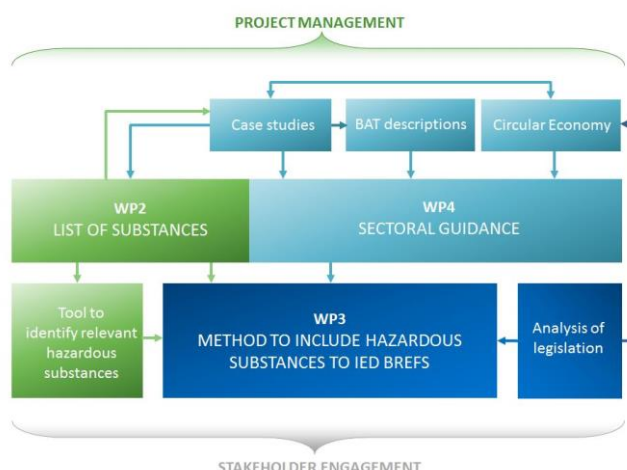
PROJECT MANAGEMENT

Case studies

BAT descriptions

Circular Economy

WP2
LIST OF SUBSTANCES

WP4
SECTORAL GUIDANCE

Tool to identify relevant hazardous substances

WP3
METHOD TO INCLUDE HAZARDOUS SUBSTANCES TO IED BREFS

Analysis of legislation

STAKEHOLDER ENGAGEMENT